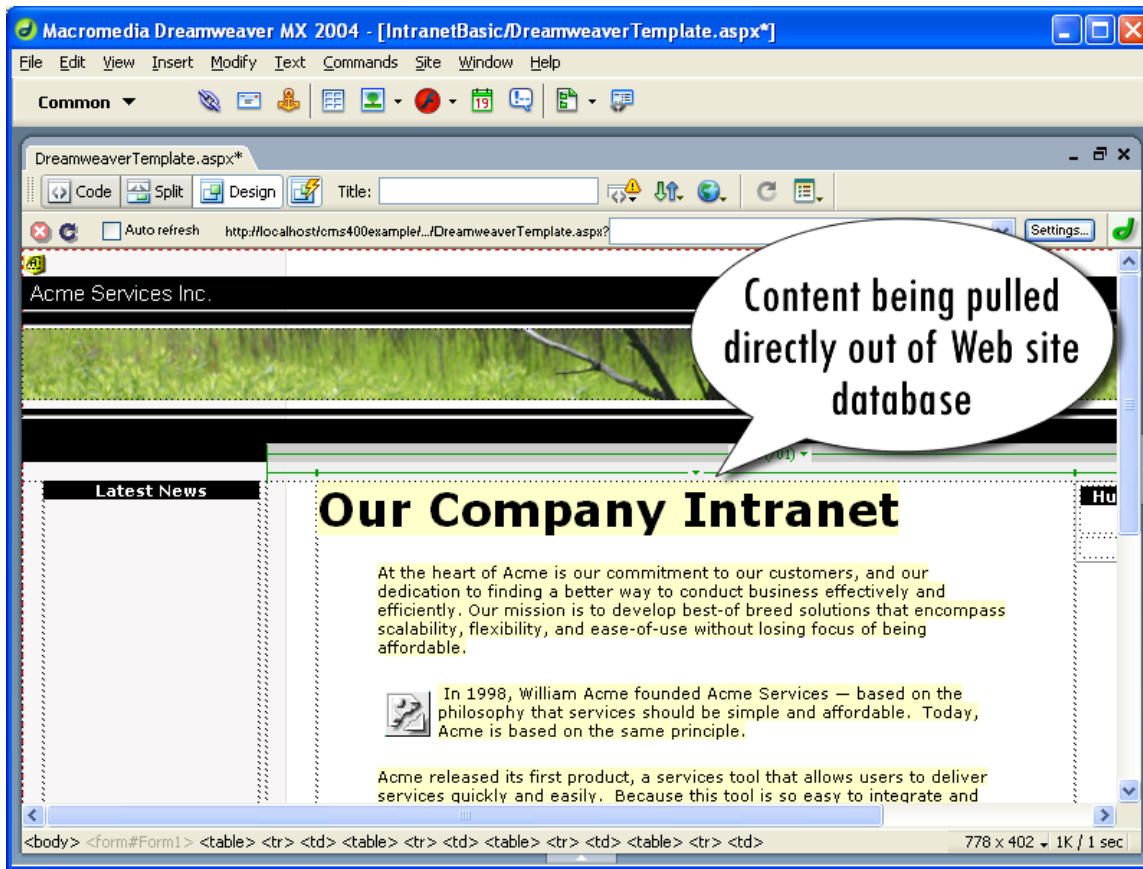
Macromedia Dreamweaver MX 2004 - [IntranetBasic/DreamweaverTemplate.aspx*]

File Edit View Insert Modify Text Commands Site Window Help

Common

DreamweaverTemplate.aspx*

Code Split Design Title:

Auto refresh http://localhost/cms400example/.../DreamweaverTemplate.aspx? Settings...

Acme Services Inc.

Content being pulled directly out of Web site database

Latest News

Hu

Our Company Intranet

At the heart of Acme is our commitment to our customers, and our dedication to finding a better way to conduct business effectively and efficiently. Our mission is to develop best-of breed solutions that encompass scalability, flexibility, and ease-of-use without losing focus of being affordable.

In 1998, William Acme founded Acme Services — based on the philosophy that services should be simple and affordable. Today, Acme is based on the same principle.

Acme released its first product, a services tool that allows users to deliver services quickly and easily. Because this tool is so easy to integrate and

<body> <form#Form1> <table> <tr> <td> <table> <tr> <td> <table> <tr> <td> <table> <tr> <td> 778 x 402 1K / 1 sec